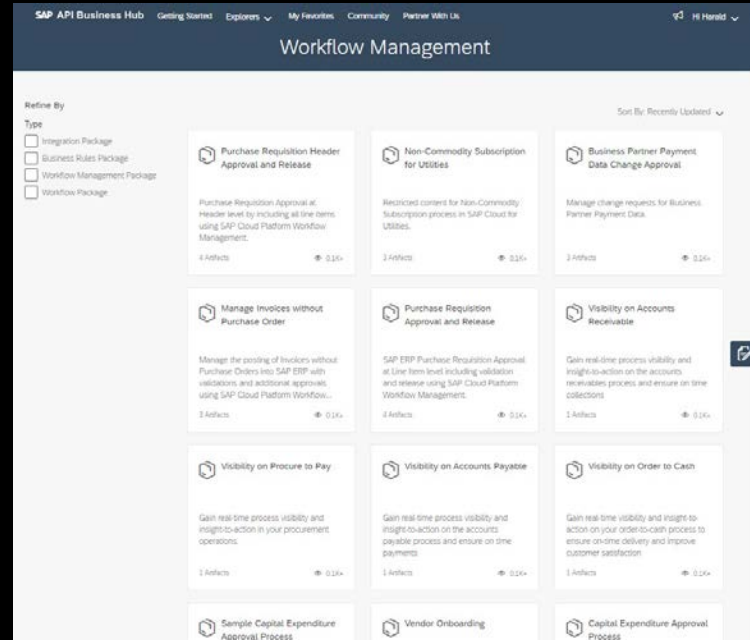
SAP API Business Hub Getting Started Explorers My Favorites Community Partner With Us Hi Harald

Workflow Management

Refine By

Type

Integration Package

Business Rules Package

Workflow Management Package

Workflow Package

Sort By: Recently Updated

Purchase Requisition Header Approval and Release

Purchase Requisition Approval at Header level by including all line items using SAP Cloud Platform Workflow Management.

4 Artifacts 0.1K+

Non-Commodity Subscription for Utilities

Restricted content for Non-Commodity Subscription process in SAP Cloud for Utilities.

2 Artifacts 0.1K+

Business Partner Payment Data Change Approval

Manage change requests for Business Partner Payment Data.

2 Artifacts 0.1K+

Manage Invoices without Purchase Order

Manage the posting of Invoices without Purchase Orders into SAP ERP with validations and additional approvals using SAP Cloud Platform Workflow...

3 Artifacts 0.1K+

Purchase Requisition Approval and Release

SAP ERP Purchase Requisition Approval at Line Item level including validation and release using SAP Cloud Platform Workflow Management.

4 Artifacts 0.1K+

Visibility on Accounts Receivable

Gain real-time process visibility and insight-to-action on the accounts receivables process and ensure on time collections

1 Artifacts 0.1K+

Visibility on Procure to Pay

Gain real-time process visibility and insight-to-action in your procurement operations.

1 Artifacts 0.1K+

Visibility on Accounts Payable

Gain real-time process visibility and insight-to-action on the accounts payable process and ensure on time payments

1 Artifacts 0.1K+

Visibility on Order to Cash

Gain real-time visibility and insight-to-action on your order-to-cash process to ensure on-time delivery and improve customer satisfaction

1 Artifacts 0.1K+

Sample Capital Expenditure Approval Process

Vendor Onboarding

Capital Expenditure Approval Process